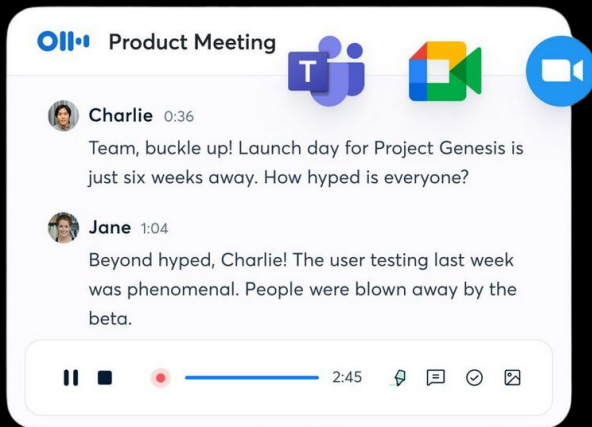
Product Meeting

T

Charlie 0:36
Team, buckle up! Launch day for Project Genesis is just six weeks away. How hyped is everyone?

Jane 1:04
Beyond hyped, Charlie! The user testing last week was phenomenal. People were blown away by the beta.

2:45